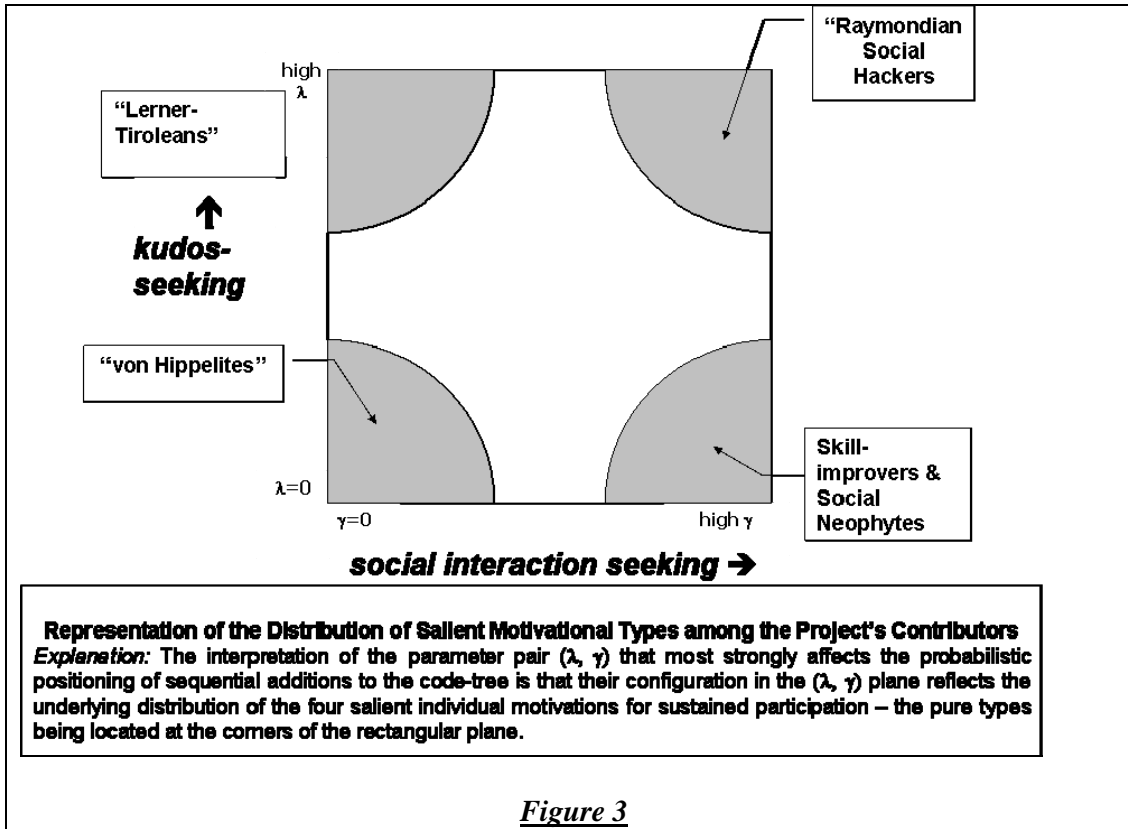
"Raymondian Social Hackers

high
$\lambda$

"Lerner-Tiroleans"

↑
kudos-seeking

"von Hippelites"

Skill-improvers & Social Neophytes

$\lambda$=0

$\gamma$=0

high $\gamma$

social interaction seeking →

Representation of the Distribution of Salient Motivational Types among the Project's Contributors
Explanation: The interpretation of the parameter pair ($\lambda$, $\gamma$) that most strongly affects the probabilistic positioning of sequential additions to the code-tree is that their configuration in the ($\lambda$, $\gamma$) plane reflects the underlying distribution of the four salient individual motivations for sustained participation – the pure types being located at the corners of the rectangular plane.

Figure 3